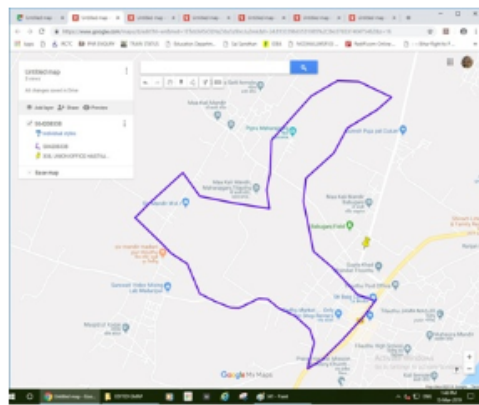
Untitled map
Untitled map
Untitled map
Untitled map
Untitled map
Untitled map
Untitled map

Apps
IRCTC
TRAIN STATUS

Untitled map
All changes saved in Drive

Add layer
Share
Preview

Untitled layer

Base map

Pipra
Babuganj Field
Thathu Post Office
SBI Bank
Thathu High School
Thathu Uchh Vidyalay

Google My Maps

Activate Windows
Go to Settings to activate Windows.

Untitled map - Goo...
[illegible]
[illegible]